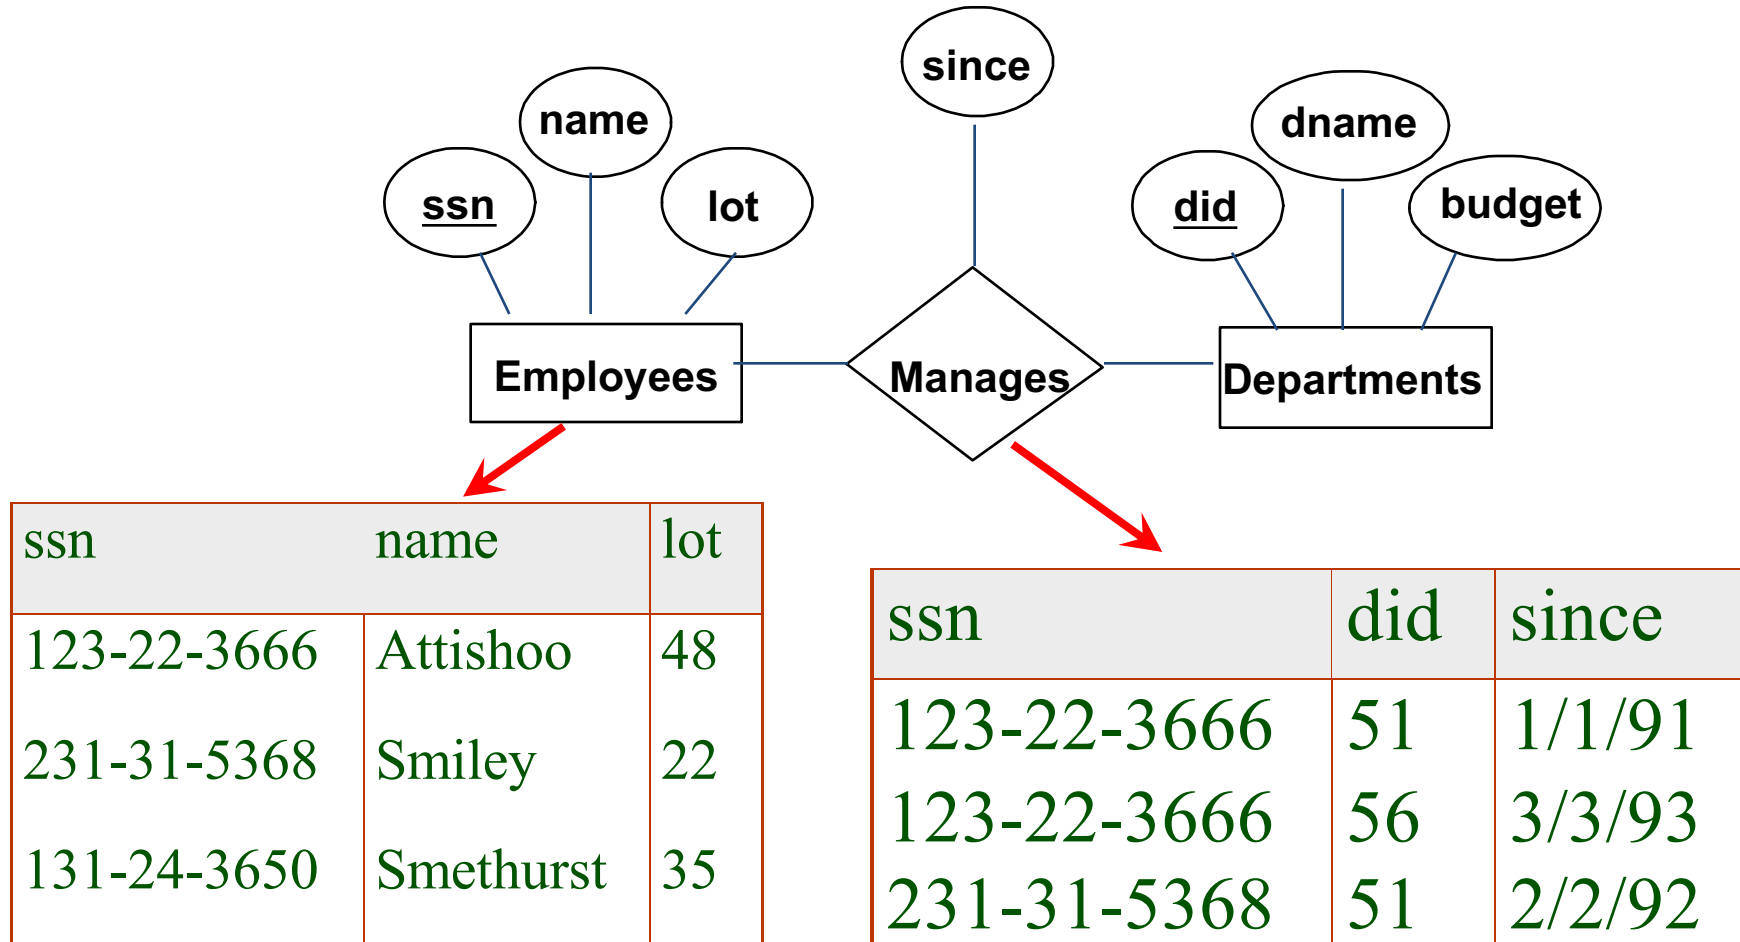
since

name

ssn

lot

dname

did

budget

Employees

Manages

Departments

| ssn | name | lot |
|---|---|---|
| 123-22-3666 | Attishoo | 48 |
| 231-31-5368 | Smiley | 22 |
| 131-24-3650 | Smethurst | 35 |

| ssn | did | since |
|---|---|---|
| 123-22-3666 | 51 | 1/1/91 |
| 123-22-3666 | 56 | 3/3/93 |
| 231-31-5368 | 51 | 2/2/92 |